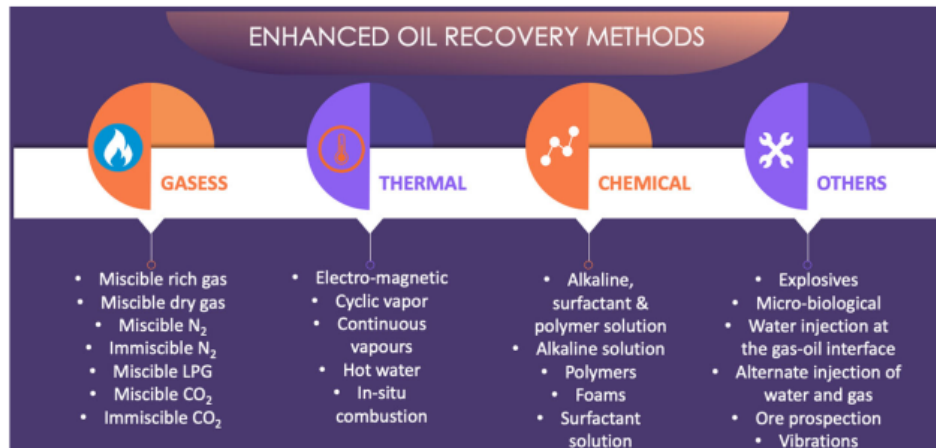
ENHANCED OIL RECOVERY METHODS

GASESS

- Miscible rich gas
- Miscible dry gas
- Miscible $N_2$
- Immiscible $N_2$
- Miscible LPG
- Miscible $CO_2$
- Immiscible $CO_2$

THERMAL

- Electro-magnetic
- Cyclic vapor
- Continuous vapours
- Hot water
- In-situ combustion

CHEMICAL

- Alkaline, surfactant & polymer solution
- Alkaline solution
- Polymers
- Foams
- Surfactant solution

OTHERS

- Explosives
- Micro-biological
- Water injection at the gas-oil interface
- Alternate injection of water and gas
- Ore prospection
- Vibrations